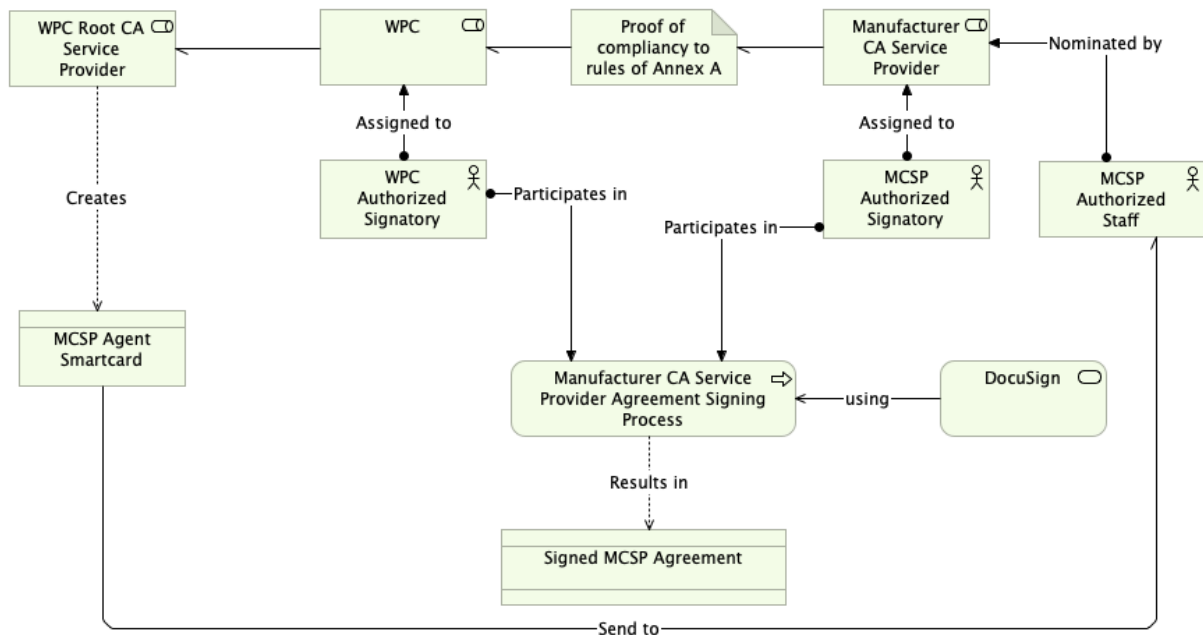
WPC Root CA Service Provider

WPC

Proof of compliancy to rules of Annex A

Manufacturer CA Service Provider

Nominated by

Assigned to

Assigned to

WPC Authorized Signatory

Participates in

MCSP Authorized Signatory

MCSP Authorized Staff

Creates

Participates in

MCSP Agent Smartcard

Manufacturer CA Service Provider Agreement Signing Process

using

DocuSign

Results in

Signed MCSP Agreement

Send to